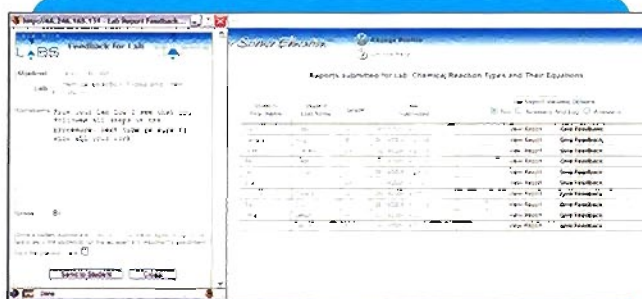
http://66.246.168.131 - Lab Report Feedback ...

LABS Feedback for Lab

Student: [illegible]

Lab: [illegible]

Comments: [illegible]

Score: B-

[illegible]

Send to Student Close

Done

Science Education

Change Profile

Reports submitted for Lab: Chemical Reaction Types and Their Equations

| Student First Name | Student Last Name | Grade | Date Submitted | | |
|---|---|---|---|---|---|
| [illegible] | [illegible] | | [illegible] | View Report | Give Feedback |
| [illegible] | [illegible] | | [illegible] | View Report | Give Feedback |
| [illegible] | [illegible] | | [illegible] | View Report | Give Feedback |
| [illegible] | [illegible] | | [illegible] | View Report | Give Feedback |
| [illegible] | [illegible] | | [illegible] | View Report | Give Feedback |
| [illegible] | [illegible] | | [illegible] | View Report | Give Feedback |
| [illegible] | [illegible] | | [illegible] | View Report | Give Feedback |
| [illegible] | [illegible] | | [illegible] | View Report | Give Feedback |
| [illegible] | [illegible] | | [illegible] | View Report | Give Feedback |
| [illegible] | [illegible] | | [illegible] | View Report | Give Feedback |